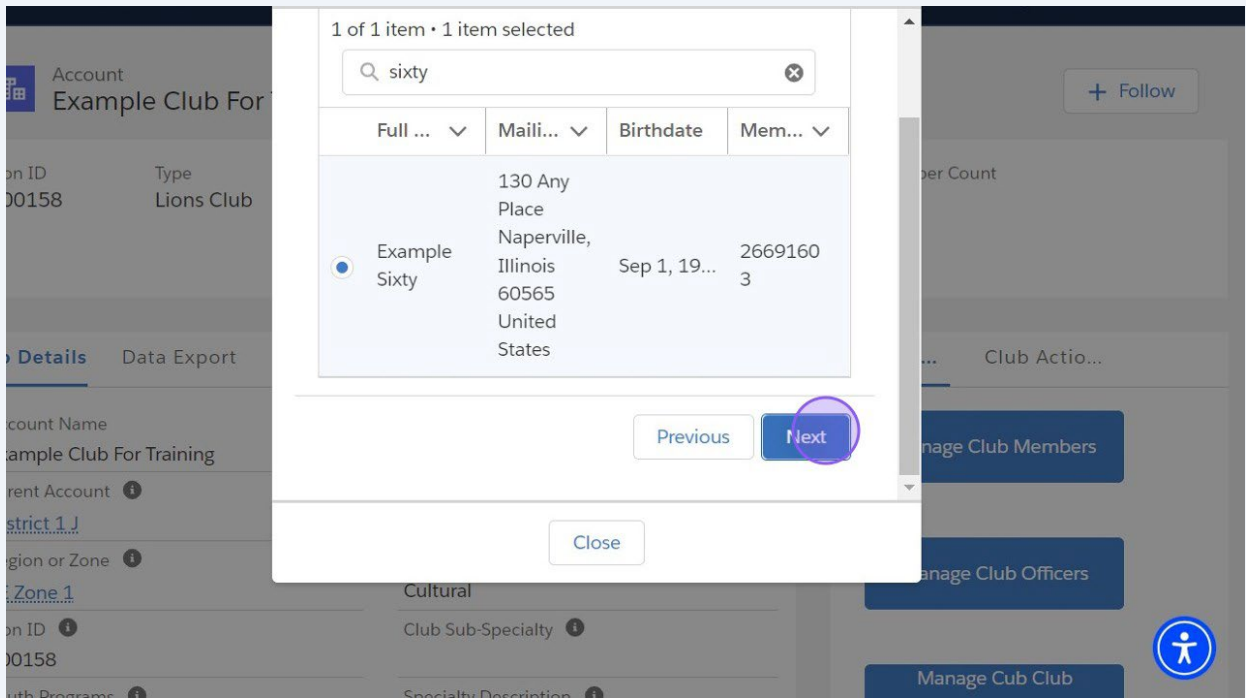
Account
Example Club For T

+ Follow

on ID
00158

Type
Lions Club

ber Count

1 of 1 item • 1 item selected

sixty

| | Full ... | Maili... | Birthdate | Mem... |
|---|---|---|---|---|
| | Example Sixty | 130 Any Place Naperville, Illinois 60565 United States | Sep 1, 19... | 26691603 |

Previous

Next

Close

Details Data Export

Club Actio...

ccount Name
ample Club For Training

rent Account
strict 1 J

gion or Zone
Zone 1

Cultural

on ID
00158

Club Sub-Specialty

uth Programs

Specialty Description

nage Club Members

nage Club Officers

Manage Cub Club